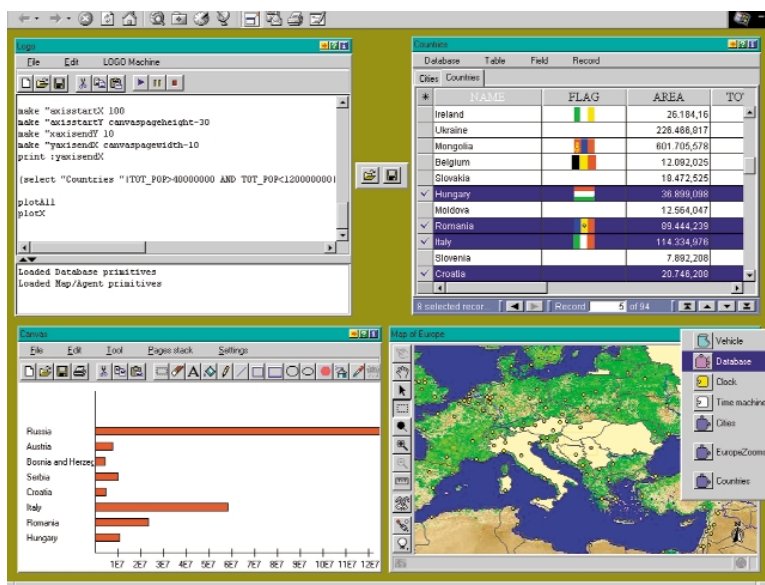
Logo

File Edit LOGO Machine

make "axisstartX 100
make "axisstartY canvaspageheight-30
make "xaxisendY 10
make "yaxisendX canvaspagewidth-10
print :yaxisendX

(select "Countries "[TOT_POP>40000000 AND TOT_POP<120000000]

plotAll
plotX

Loaded Database primitives
Loaded Map/Agent primitives

Countries

Database Table Field Record

Cities Countries

| * | NAME | FLAG | AREA | TO |
|---|---|---|---|---|
| | Ireland | | 26.184,16 | |
| | Ukraine | | 226.468,817 | |
| | Mongolia | | 601.705,578 | |
| | Belgium | | 12.092,025 | |
| | Slovakia | | 18.472,525 | |
| ✓ | Hungary | | 36.899,098 | |
| | Moldova | | 12.564,047 | |
| ✓ | Romania | | 89.444,239 | |
| ✓ | Italy | | 114.334,976 | |
| | Slovenia | | 7.892,208 | |
| ✓ | Croatia | | 20.746,208 | |

8 selected recor Record 5 of 94

Canvas

File Edit Tool Pages stack Settings

Russia
Austria
Bosnia and Herzeg
Serbia
Croatia
Italy
Romania
Hungary

1E7 2E7 3E7 4E7 5E7 6E7 7E7 8E7 9E7 10E7 11E7 12E7

Map of Europe

Vehicle
Database
Clock
Time machine
Cities
EuropeZoom
Countries